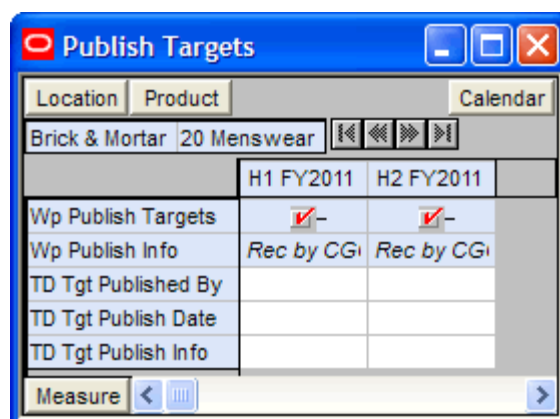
Publish Targets

Location | Product | Calendar

Brick & Mortar | 20 Menswear

| | H1 FY2011 | H2 FY2011 |
|---|---|---|
| Wp Publish Targets | – | – |
| Wp Publish Info | Rec by CG | Rec by CG |
| TD Tgt Published By | | |
| TD Tgt Publish Date | | |
| TD Tgt Publish Info | | |

Measure